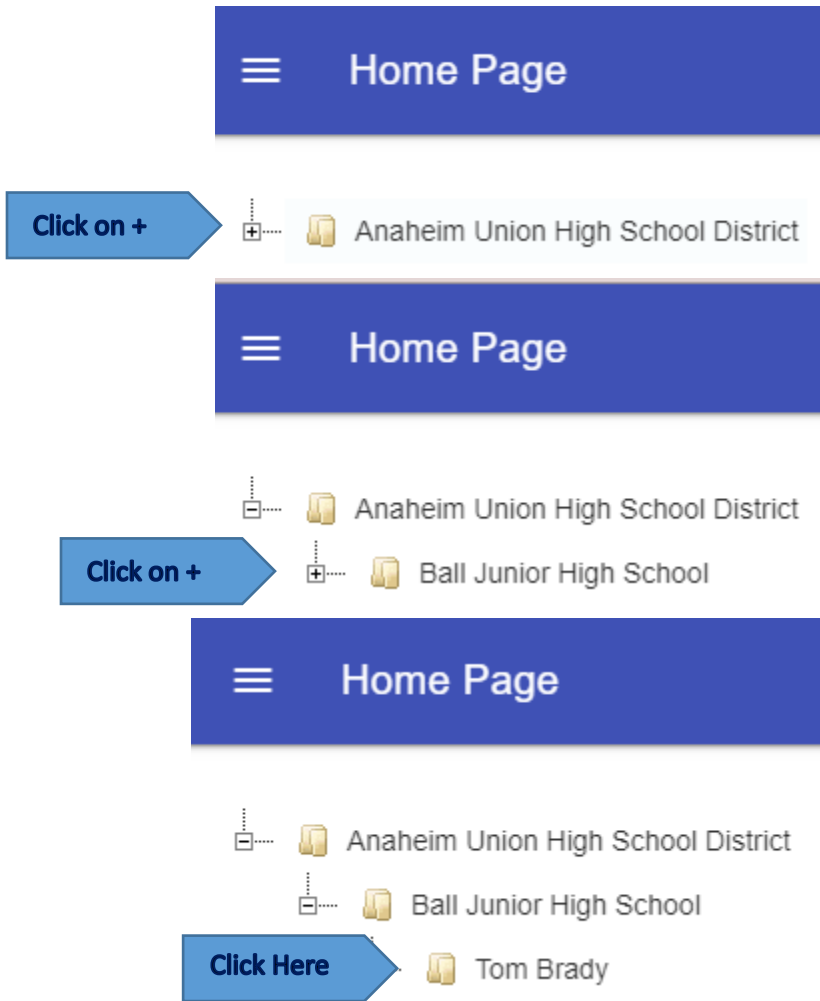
Home Page

Click on +

Anaheim Union High School District

Home Page

Anaheim Union High School District

Click on +

Ball Junior High School

Home Page

Anaheim Union High School District

Ball Junior High School

Click Here

Tom Brady